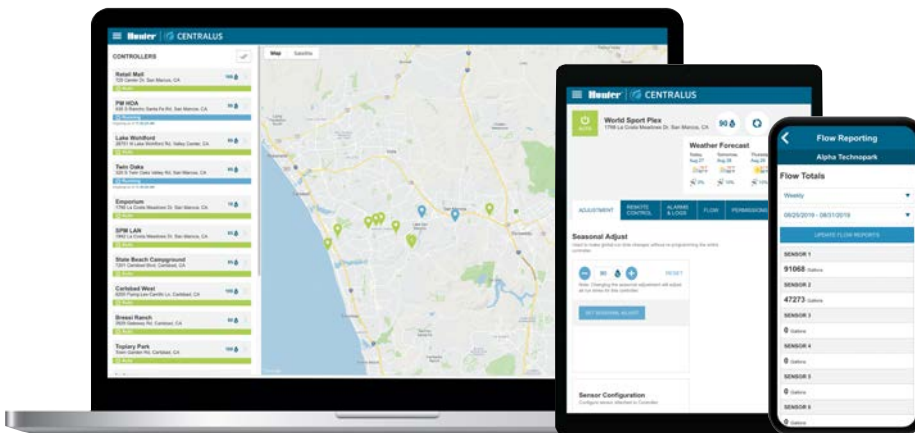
Hunter | CENTRALUS

CONTROLLERS

Map Satellite

Retail Mall
725 Center Dr, San Marcos, CA

PM HOA
630 S Rancho Santa Fe Rd, San Marcos, CA

Running

Lake Wohlford

Twin Oaks

Running

Emporium

SPM LAN

State Beach Campground

Carlsbad West

Bressi Ranch

Topiary Park

Hunter | CENTRALUS

AUTO

World Sport Plex
1798 La Costa Meadows Dr, San Marcos, CA

90

Weather Forecast

ADJUSTMENT

REMOTE CONTROL

ALARMS & LOGS

FLOW

PERMISSIONS

Seasonal Adjust

90

RESET

SET SEASONAL ADJUST

Sensor Configuration

Flow Reporting

Alpha Technopark

Flow Totals

Weekly

08/25/2019 - 08/31/2019

UPDATE FLOW REPORTS

SENSOR 1

91068 Gallons

SENSOR 2

47273 Gallons

SENSOR 3

0 Gallons

SENSOR 4

0 Gallons

SENSOR 5

0 Gallons

SENSOR 6

0 Gallons